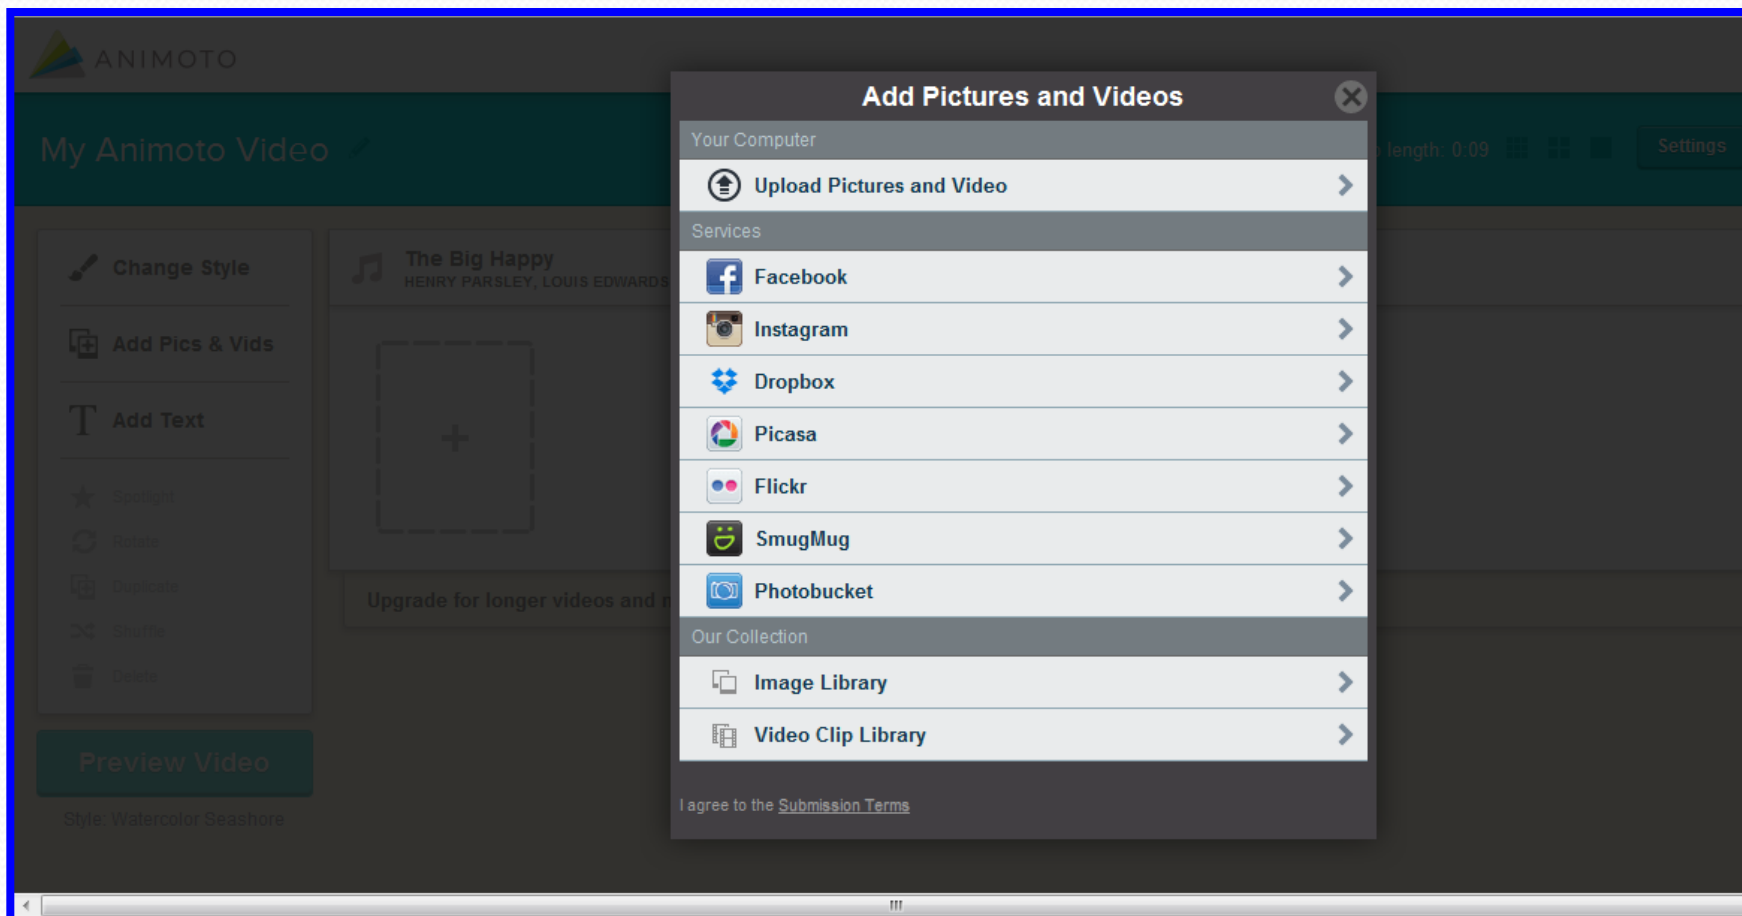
ANIMOTO

My Animoto Video

length: 0:09

Settings

Change Style

Add Pics & Vids

Add Text

Spotlight

Rotate

Duplicate

Shuffle

Delete

Preview Video

Style: Watercolor Seashore

The Big Happy
HENRY PARSLEY, LOUIS EDWARDS

+

Upgrade for longer videos and

Add Pictures and Videos

Your Computer

Upload Pictures and Video

Services

Facebook

Instagram

Dropbox

Picasa

Flickr

SmugMug

Photobucket

Our Collection

Image Library

Video Clip Library

I agree to the Submission Terms